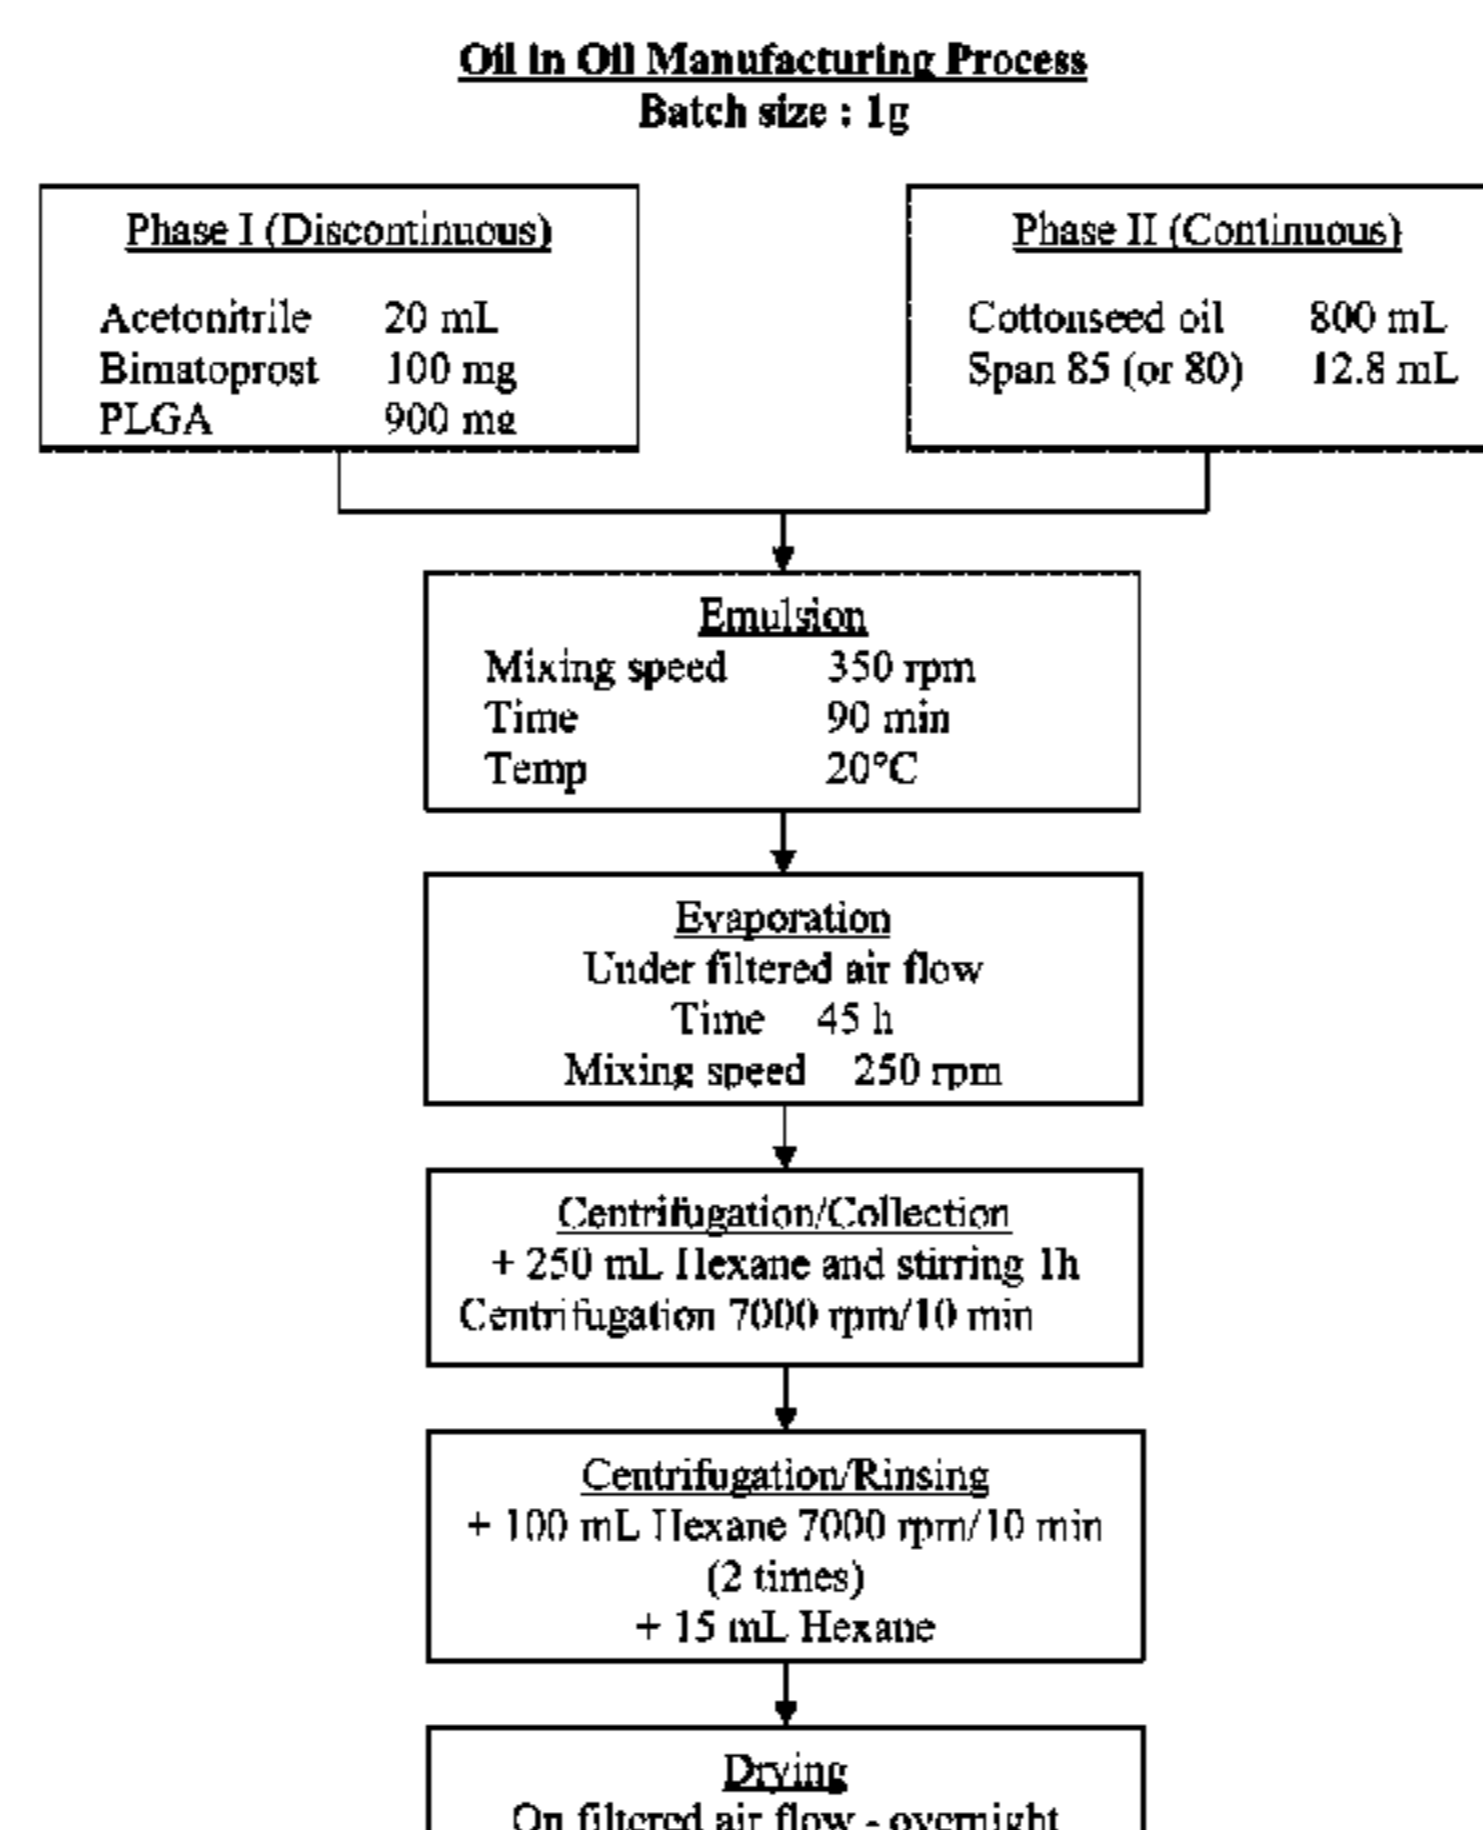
Oil in Oil Manufacturing Process
Batch size : 1g

Phase I (Discontinuous)

Acetonitrile 20 mL
Bimatoprost 100 mg
PLGA 900 mg

Phase II (Continuous)

Cottonseed oil 800 mL
Span 85 (or 80) 12.8 mL

Emulsion
Mixing speed 350 rpm
Time 90 min
Temp 20°C

Evaporation
Under filtered air flow
Time 45 h
Mixing speed 250 rpm

Centrifugation/Collection
+ 250 mL Hexane and stirring 1h
Centrifugation 7000 rpm/10 min

Centrifugation/Rinsing
+ 100 mL Hexane 7000 rpm/10 min
(2 times)
+ 15 mL Hexane

Drying
On filtered air flow - overnight